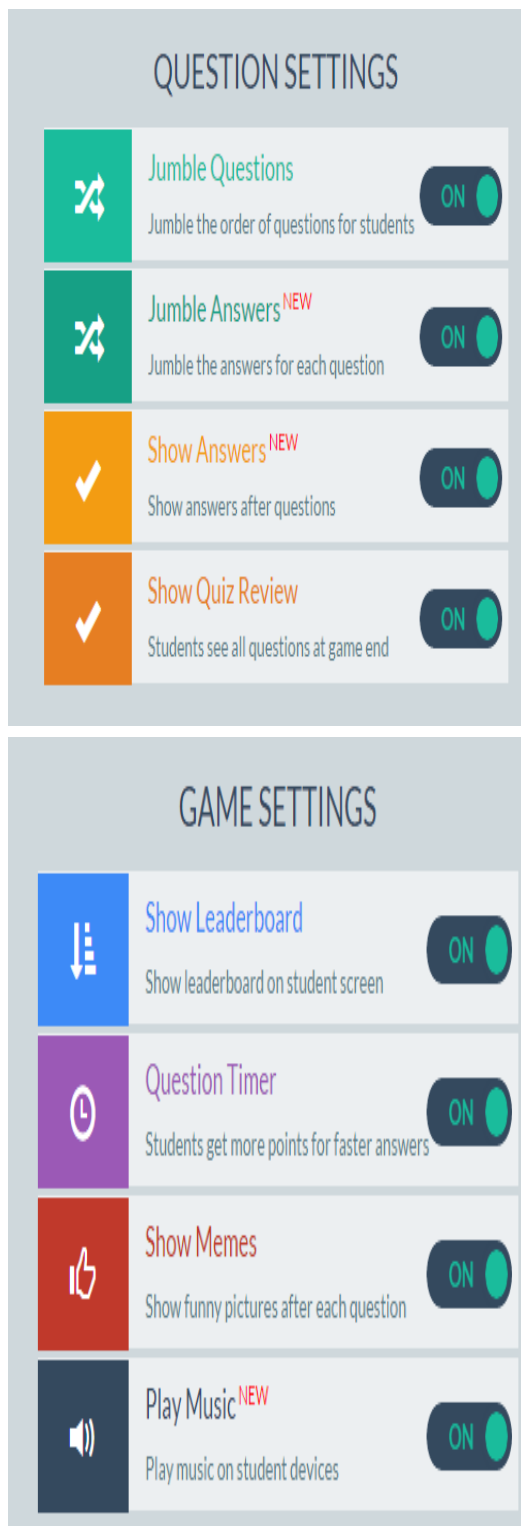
QUESTION SETTINGS

Jumble Questions
Jumble the order of questions for students
ON

Jumble Answers NEW
Jumble the answers for each question
ON

Show Answers NEW
Show answers after questions
ON

Show Quiz Review
Students see all questions at game end
ON

GAME SETTINGS

Show Leaderboard
Show leaderboard on student screen
ON

Question Timer
Students get more points for faster answers
ON

Show Memes
Show funny pictures after each question
ON

Play Music NEW
Play music on student devices
ON